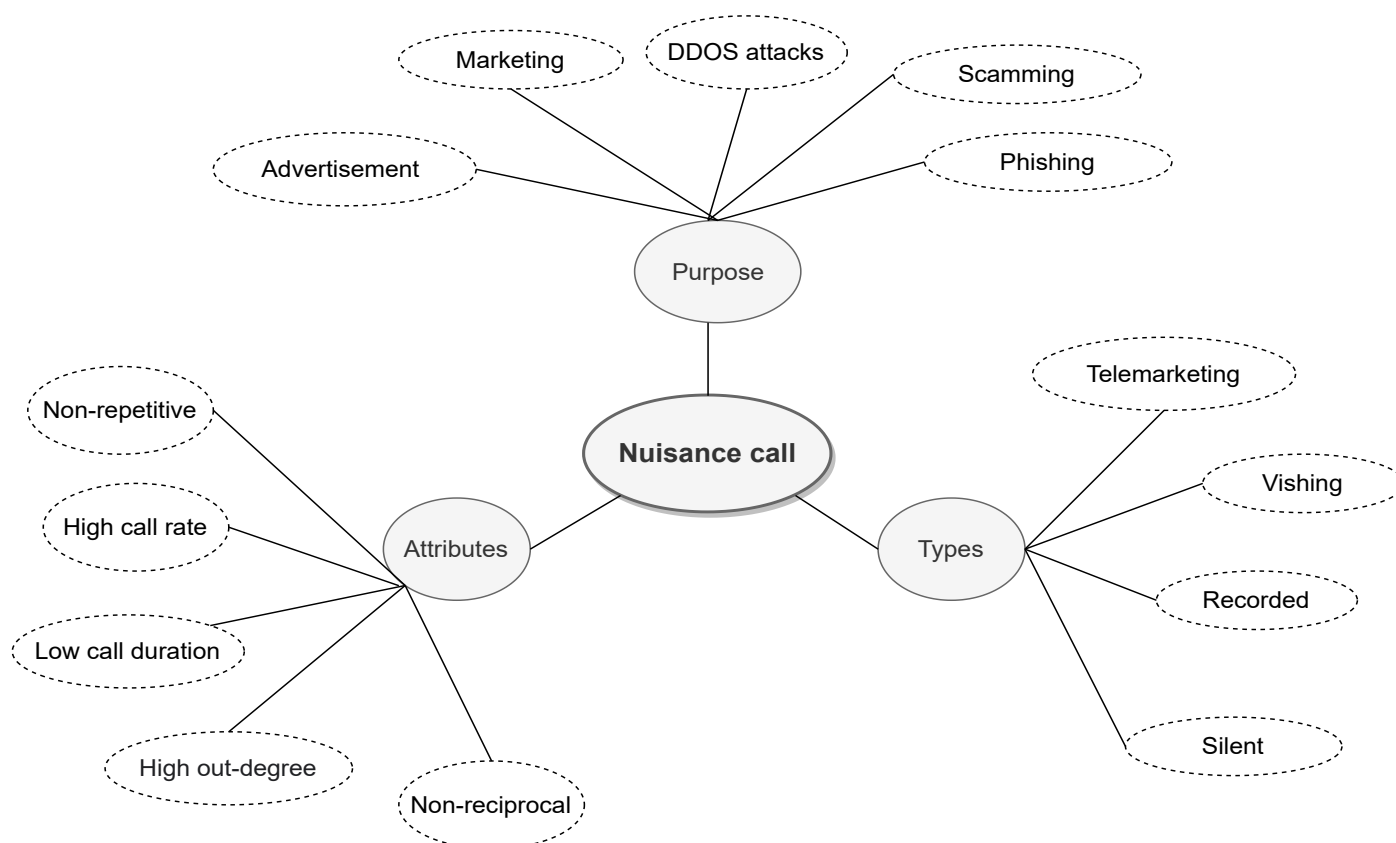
Marketing
DDOS attacks
Scamming
Advertisement
Phishing
Purpose
Telemarketing
Non-repetitive
Nuisance call
Vishing
High call rate
Attributes
Types
Recorded
Low call duration
Silent
High out-degree
Non-reciprocal